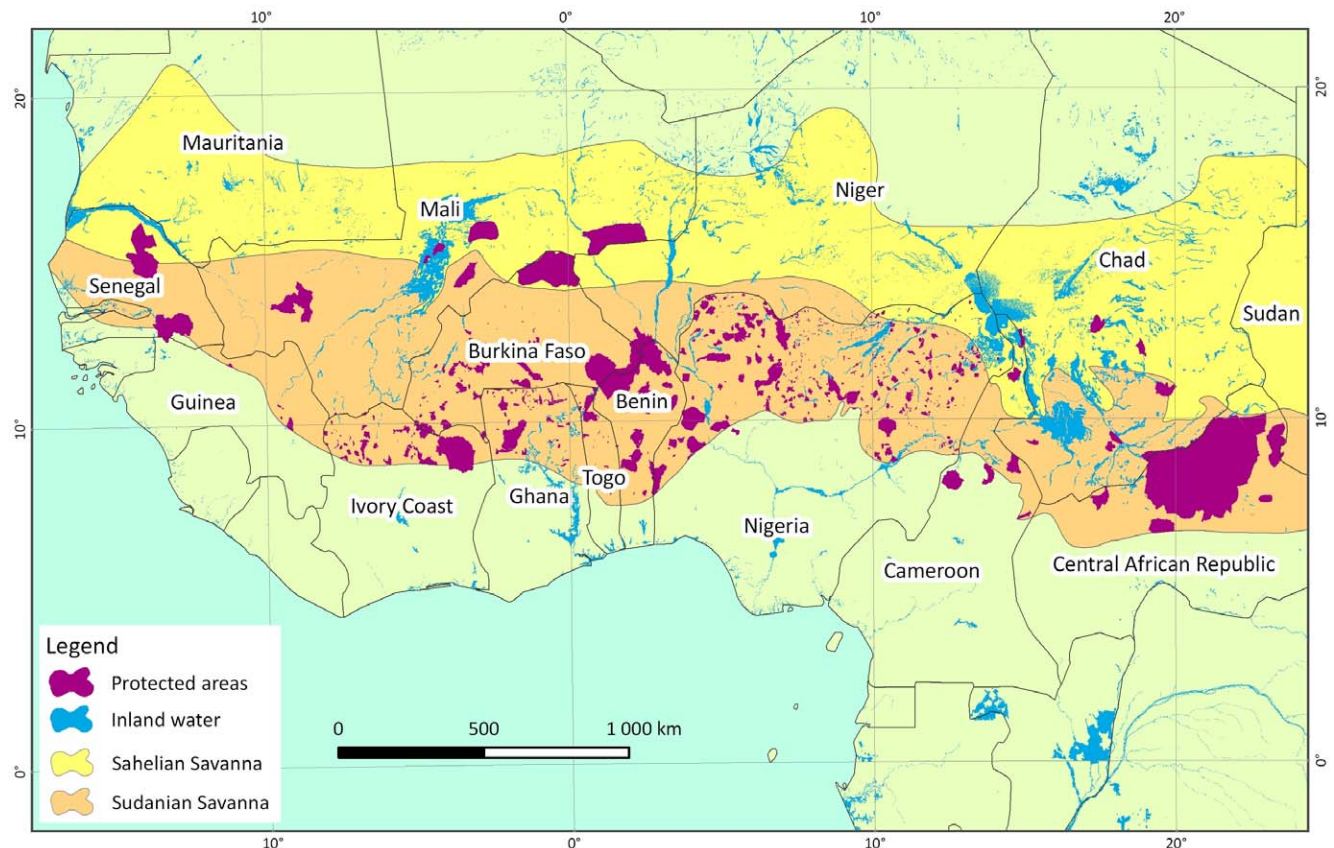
10°
0°
10°
20°

20°
20°

Mauritania
Mali
Niger
Chad
Sudan
Senegal
Burkina Faso
Benin
Guinea
Togo
Ghana
Ivory Coast
Nigeria
Cameroon
Central African Republic

10°
10°

Legend
Protected areas
Inland water
Sahelian Savanna
Sudanian Savanna

0 500 1 000 km

0°
0°

10°
0°
10°
20°